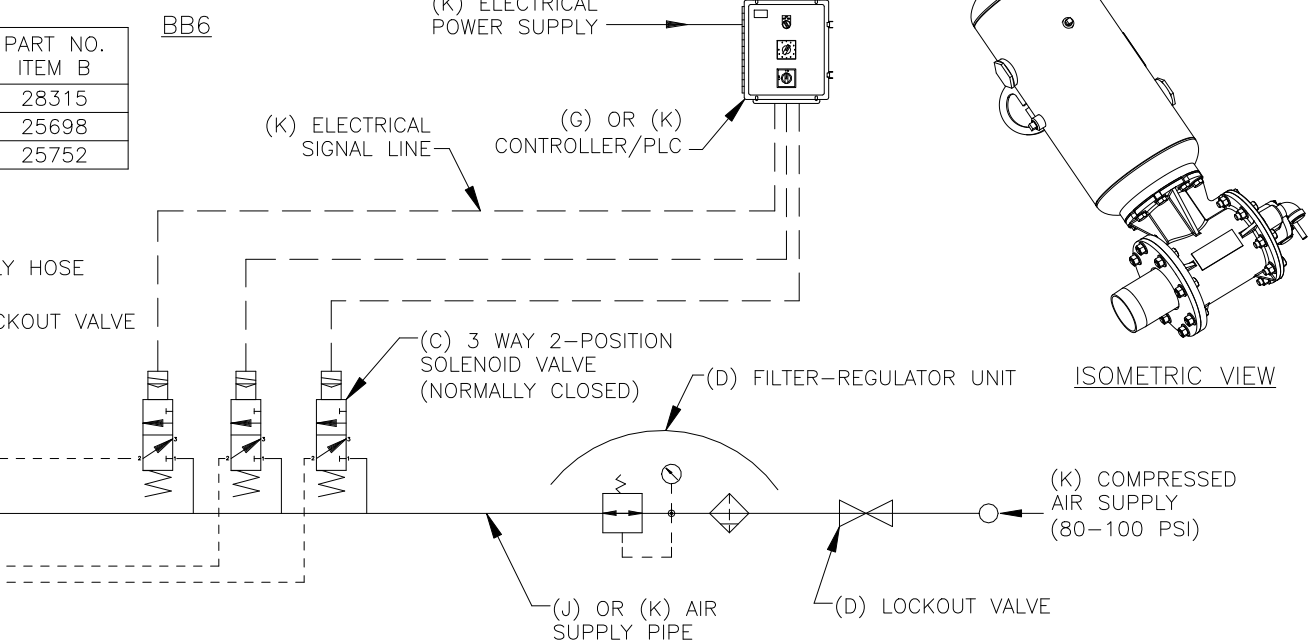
BB6

| PART NO. ITEM B |
|---|
| 28315 |
| 25698 |
| 25752 |

Y HOSE

CKOUT VALVE

(K) ELECTRICAL POWER SUPPLY

(K) ELECTRICAL SIGNAL LINE

(G) OR (K) CONTROLLER/PLC

(C) 3 WAY 2–POSITION SOLENOID VALVE (NORMALLY CLOSED)

(D) FILTER–REGULATOR UNIT

ISOMETRIC VIEW

(K) COMPRESSED AIR SUPPLY (80–100 PSI)

(J) OR (K) AIR SUPPLY PIPE

(D) LOCKOUT VALVE